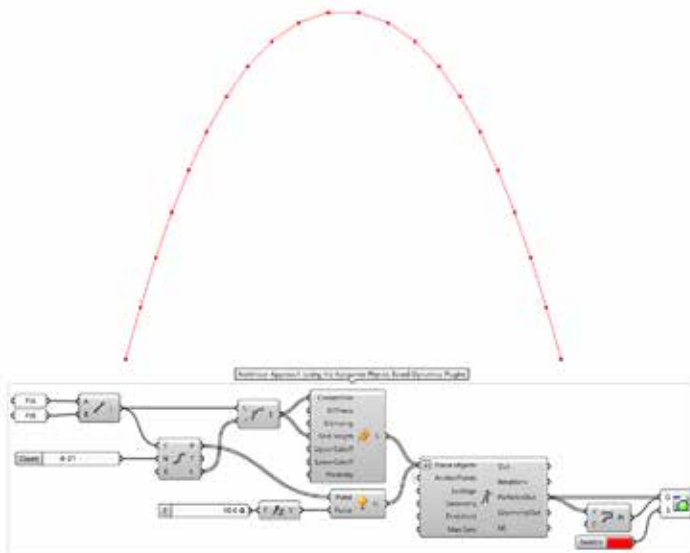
Additive Approach using the Kangaroo Physics Based Dynamics Plugin

Pt A

Pt B

Count

0.21

Compression

Stiffness

Strength

Rest length

UpperCutoff

LowerCutoff

Plasticity

Vector

Points

10.0

Force objects

AnchorPoints

Settings

Geometry

Threshold

Max Sets

Out

Iterations

PerfectWorld

GeometryOut

All

Switch